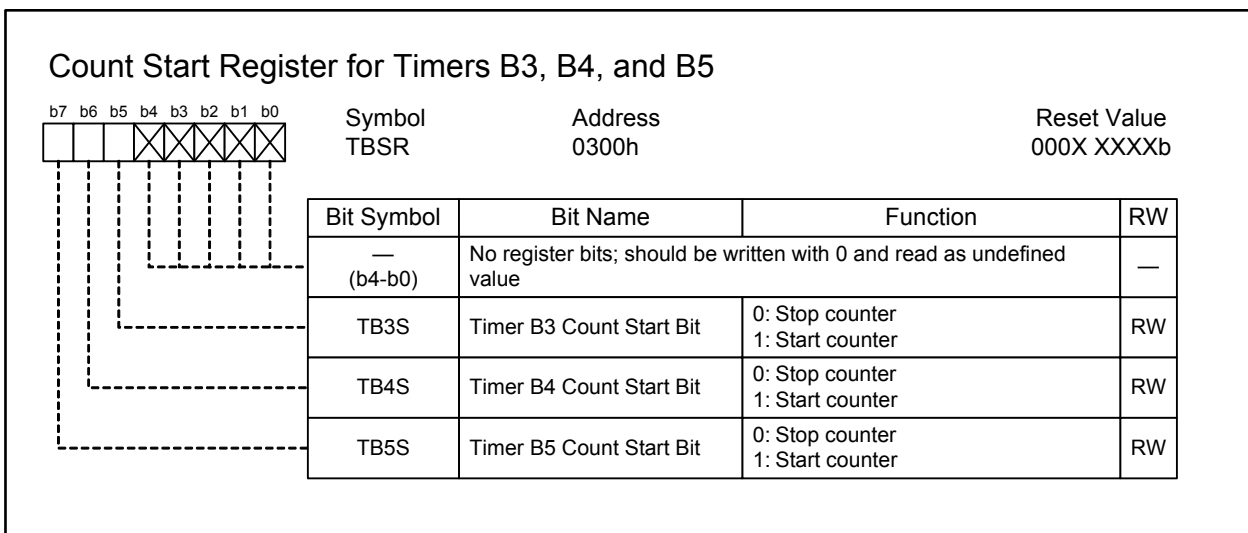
Count Start Register for Timers B3, B4, and B5

b7 b6 b5 b4 b3 b2 b1 b0

Symbol
TBSR

Address
0300h

Reset Value
000X XXXXb

| Bit Symbol | Bit Name | Function | RW |
|---|---|---|---|
| — (b4-b0) | No register bits; should be written with 0 and read as undefined value | | — |
| TB3S | Timer B3 Count Start Bit | 0: Stop counter 1: Start counter | RW |
| TB4S | Timer B4 Count Start Bit | 0: Stop counter 1: Start counter | RW |
| TB5S | Timer B5 Count Start Bit | 0: Stop counter 1: Start counter | RW |